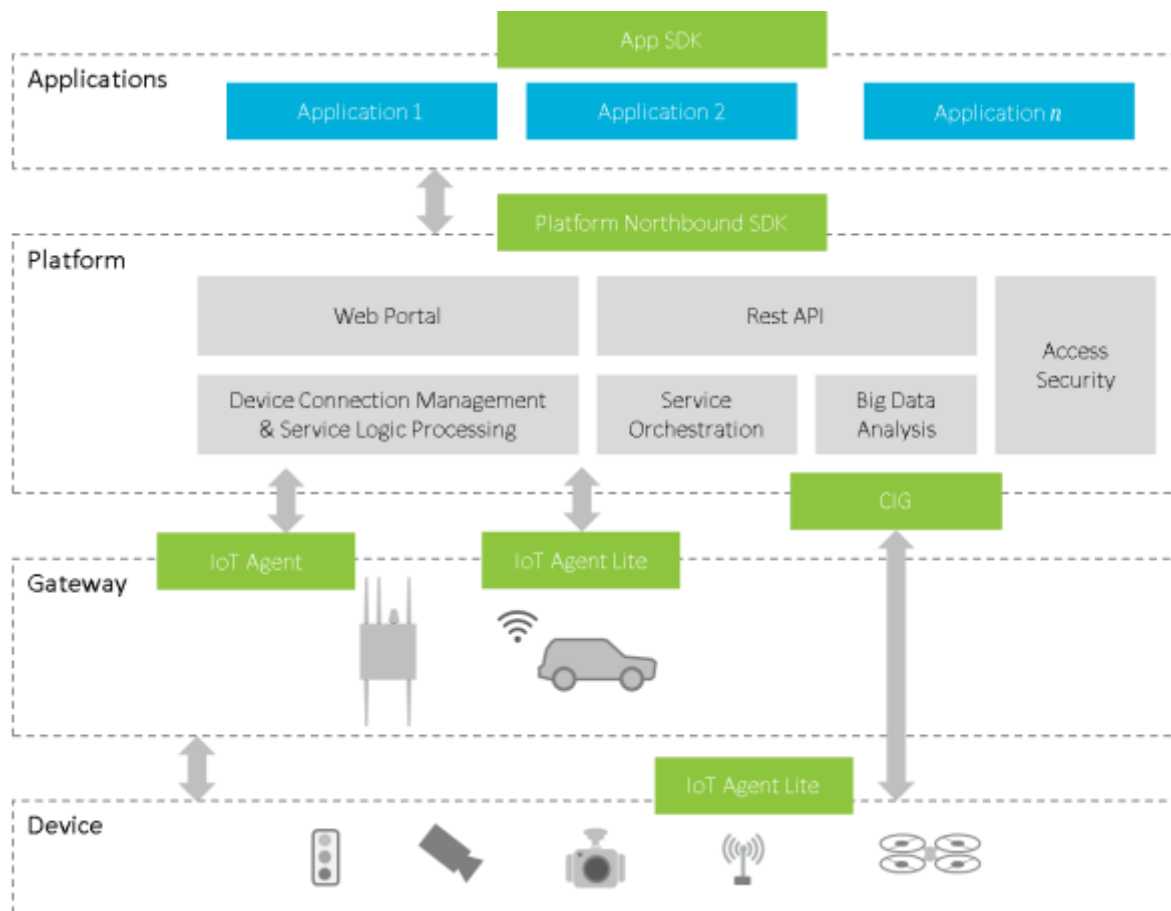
App SDK

Applications

Application 1

Application 2

Application $n$

Platform Northbound SDK

Platform

Web Portal

Rest API

Access Security

Device Connection Management & Service Logic Processing

Service Orchestration

Big Data Analysis

CIG

IoT Agent

IoT Agent Lite

Gateway

IoT Agent Lite

Device